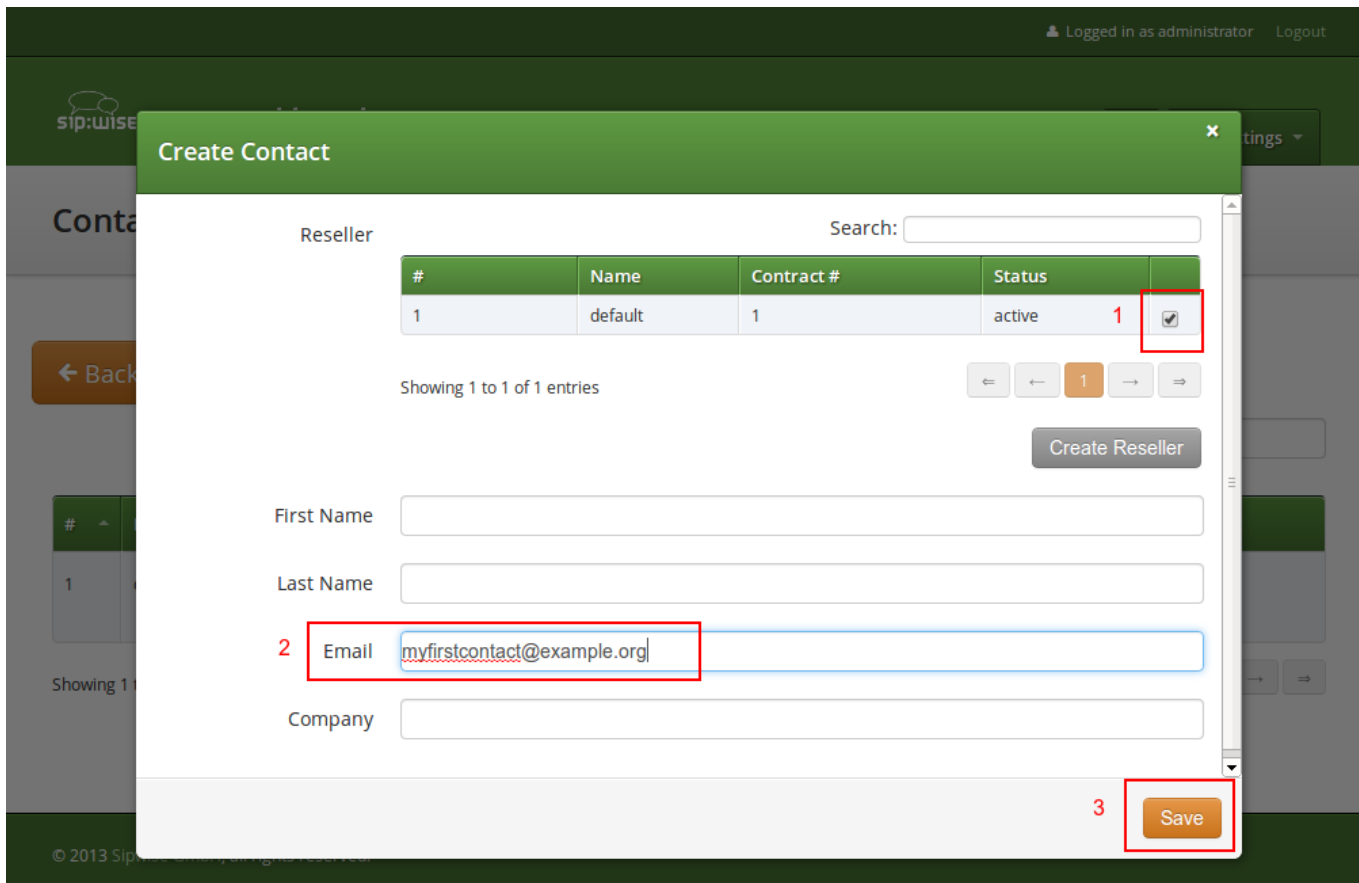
Logged in as administrator Logout

sip:wise

tings

Conta

Back

#

1

Showing 1

© 2013 Sip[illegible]

Create Contact

×

Reseller

Search:

| # | Name | Contract # | Status | |
|---|---|---|---|---|
| 1 | default | 1 | active | ✔ |

1

Showing 1 to 1 of 1 entries

⇐ ← 1 → ⇒

Create Reseller

First Name

Last Name

2

Email myfirstcontact@example.org

Company

3

Save